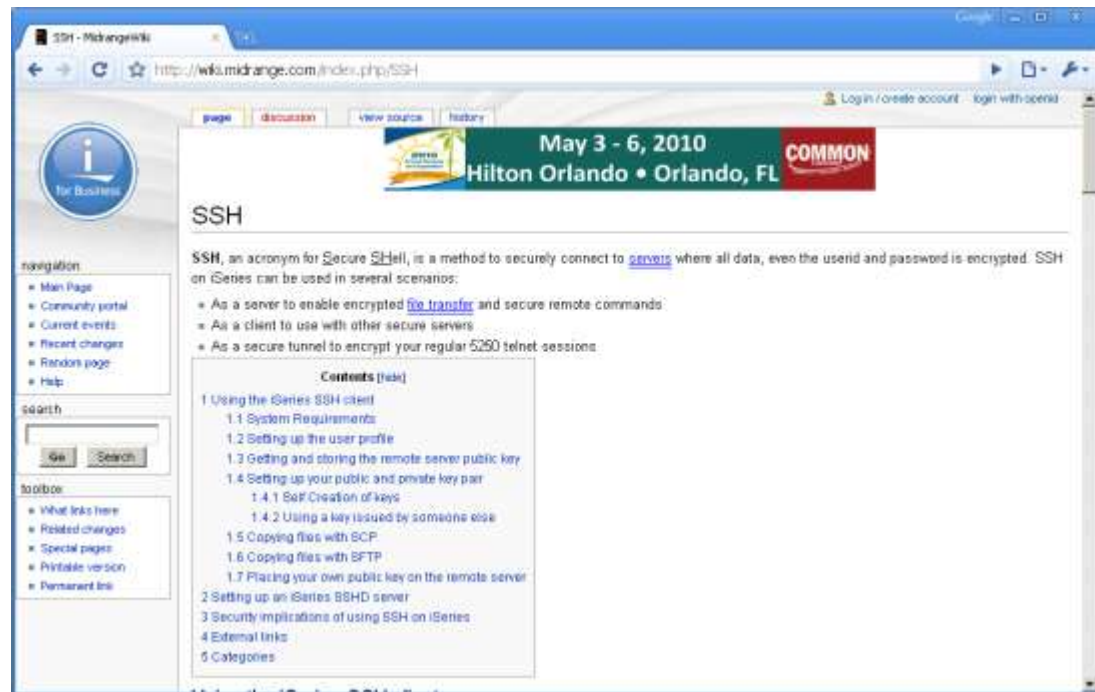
SSH - MidrangeWiki

http://wiki.midrange.com/index.php/SSH

Google

Log in / create account login with openid

page discussion view source history

May 3 - 6, 2010
Hilton Orlando • Orlando, FL
COMMON

for Business

SSH

SSH, an acronym for Secure SHell, is a method to securely connect to servers where all data, even the userid and password is encrypted. SSH on iSeries can be used in several scenarios:

- As a server to enable encrypted file transfer and secure remote commands
- As a client to use with other secure servers
- As a secure tunnel to encrypt your regular 5250 telnet sessions

Contents [hide]

1 Using the iSeries SSH client
1.1 System Requirements
1.2 Setting up the user profile
1.3 Getting and storing the remote server public key
1.4 Setting up your public and private key pair
1.4.1 Self Creation of keys
1.4.2 Using a key issued by someone else
1.5 Copying files with SCP
1.6 Copying files with SFTP
1.7 Placing your own public key on the remote server
2 Setting up an iSeries SSHD server
3 Security implications of using SSH on iSeries
4 External links
5 Categories

navigation
- Main Page
- Community portal
- Current events
- Recent changes
- Random page
- Help

search
Go Search

toolbox
- What links here
- Related changes
- Special pages
- Printable version
- Permanent link

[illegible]